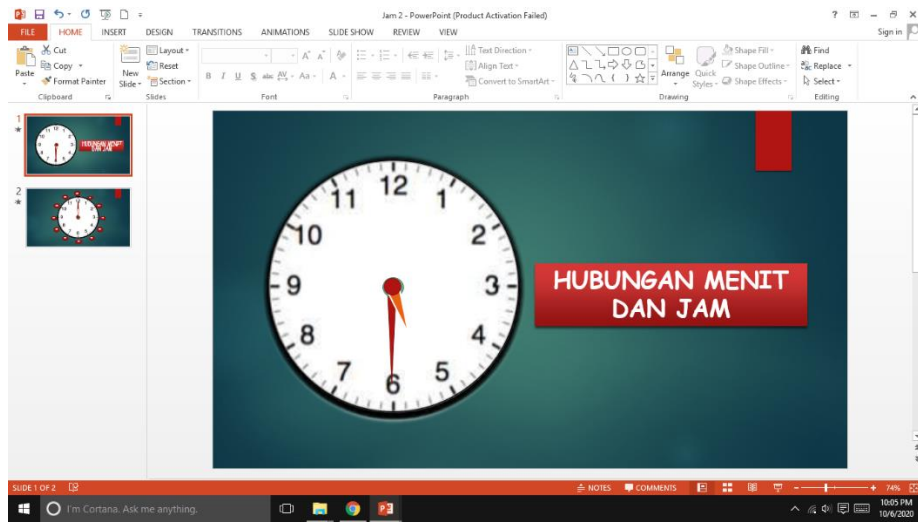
Jam 2 - PowerPoint (Product Activation Failed)

? – ✕

FILE HOME INSERT DESIGN TRANSITIONS ANIMATIONS SLIDE SHOW REVIEW VIEW Sign in

Cut
Copy
Paste
Format Painter
Clipboard

New Slide
Layout
Reset
Section
Slides

Font

Text Direction
Align Text
Convert to SmartArt
Paragraph

Arrange
Quick Styles
Shape Fill
Shape Outline
Shape Effects
Drawing

Find
Replace
Select
Editing

1

2

12 1 2 3 4 5 6 7 8 9 10 11

HUBUNGAN MENIT DAN JAM

SLIDE 1 OF 2

NOTES COMMENTS 74%

I'm Cortana. Ask me anything.

10:05 PM
10/6/2020